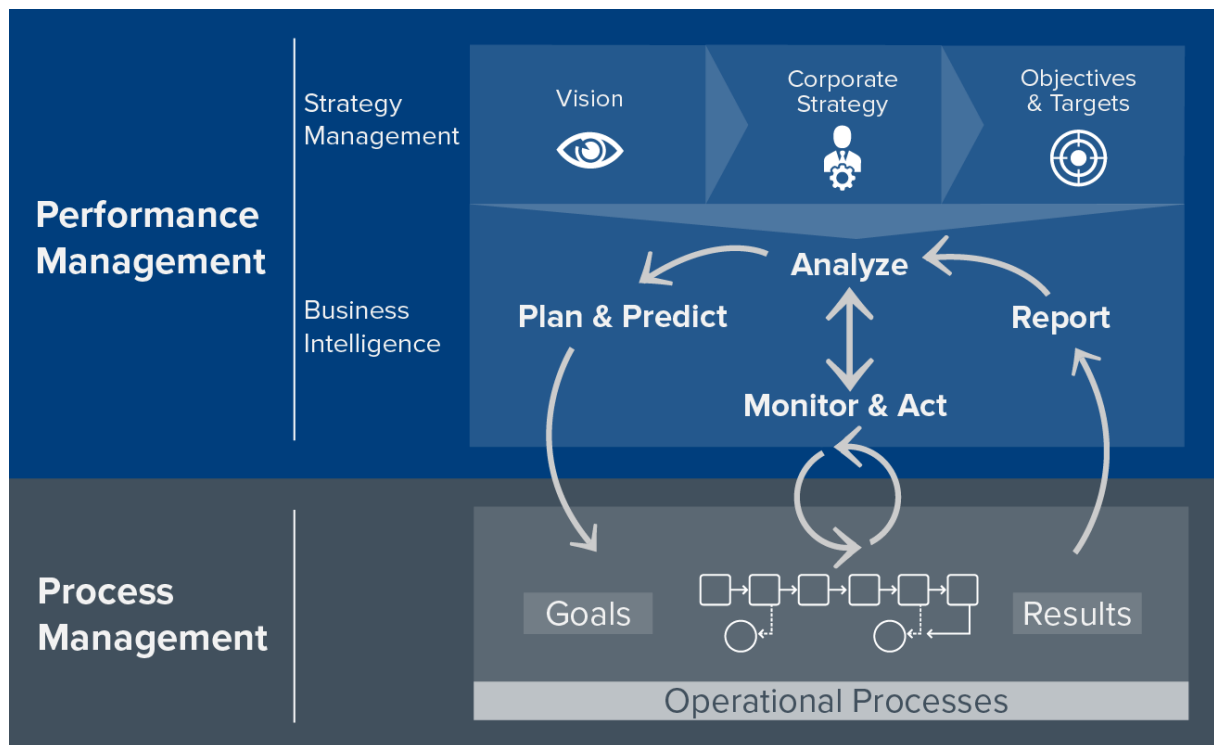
Performance Management

Strategy Management

Vision

Corporate Strategy

Objectives & Targets

Business Intelligence

Analyze

Plan & Predict

Report

Monitor & Act

Process Management

Goals

Results

Operational Processes